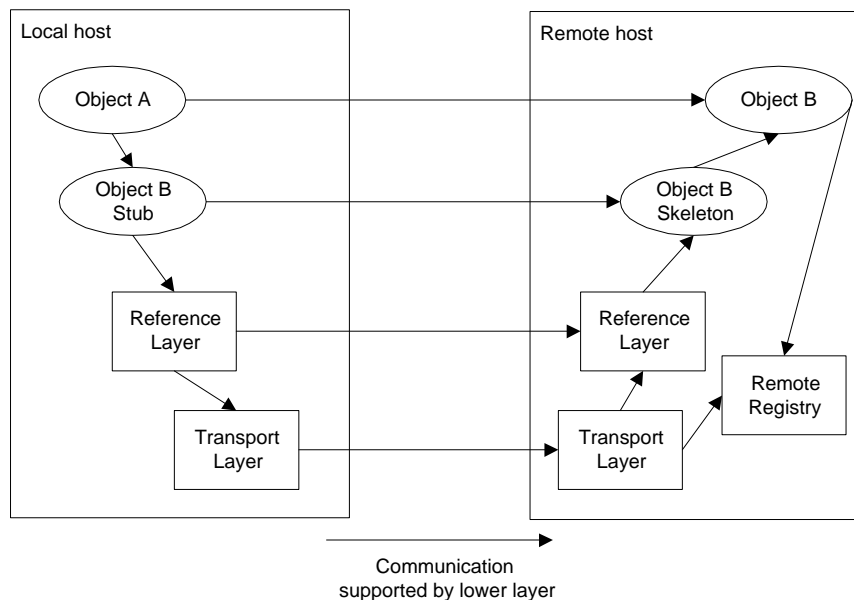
Local host

Object A

Object B Stub

Reference Layer

Transport Layer

Remote host

Object B

Object B Skeleton

Reference Layer

Remote Registry

Transport Layer

Communication supported by lower layer